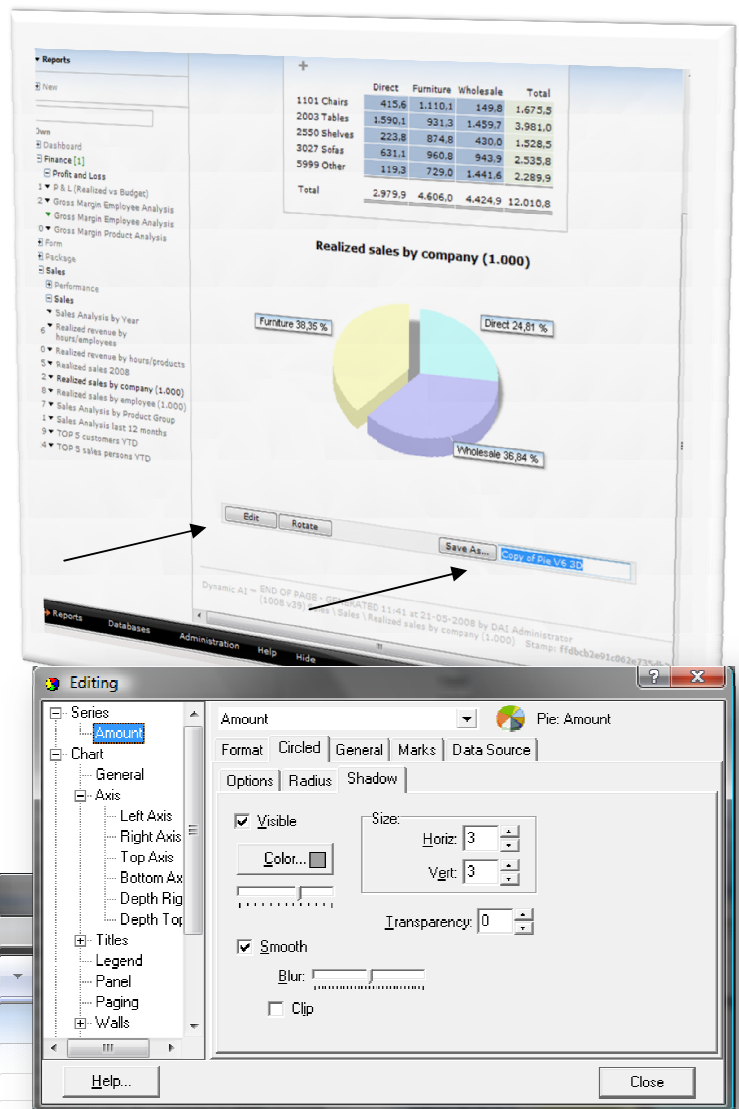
Reports

New

Own
Dashboard
Finance [1]
Profit and Loss
1 P & L (Realized vs Budget)
2 Gross Margin Employee Analysis
Gross Margin Employee Analysis
0 Gross Margin Product Analysis
Form
Package
Sales
Performance
Sales
Sales Analysis by Year
6 Realized revenue by hours/employees
0 Realized revenue by hours/products
5 Realized sales 2008
3 Realized sales by company (1.000)
0 Realized sales by employee (1.000)
7 Sales Analysis by Product Group
1 Sales Analysis last 12 months
9 TOP 5 customers YTD
4 TOP 5 sales persons YTD

+

| | Direct | Furniture | Wholesale | Total |
|---|---|---|---|---|
| 1101 Chairs | 415,6 | 1.110,1 | 149,8 | 1.675,5 |
| 2003 Tables | 1.590,1 | 931,3 | 1.459,7 | 3.981,0 |
| 2550 Shelves | 223,8 | 874,8 | 430,0 | 1.528,5 |
| 3027 Sofas | 631,1 | 960,8 | 943,9 | 2.535,8 |
| 5999 Other | 119,3 | 729,0 | 1.441,6 | 2.289,9 |
| Total | 2.979,9 | 4.606,0 | 4.424,9 | 12.010,8 |

Realized sales by company (1.000)

Furniture 38,35 %
Direct 24,81 %
Wholesale 36,84 %

Edit
Rotate
Save As...
Copy of Pie V6 3D

Dynamic AI -- END OF PAGE - GENERATED 11:41 at 21-05-2008 by DAI Administrator (1008 v39) ... \ Sales \ Realized sales by company (1.000)
Stamp: ffdbcb2e91c062e735...

Reports
Databases
Administration
Help
Hide

Editing
?
X
Series
Amount
Chart
General
Axis
Left Axis
Right Axis
Top Axis
Bottom Ax
Depth Rig
Depth Top
Titles
Legend
Panel
Paging
Walls
III

Amount
Pie: Amount
Format
Circled
General
Marks
Data Source
Options
Radius
Shadow
Visible
Color...
Size:
Horiz: 3
Vert: 3
Transparency: 0
Smooth
Blur:
Clip

Help...
Close